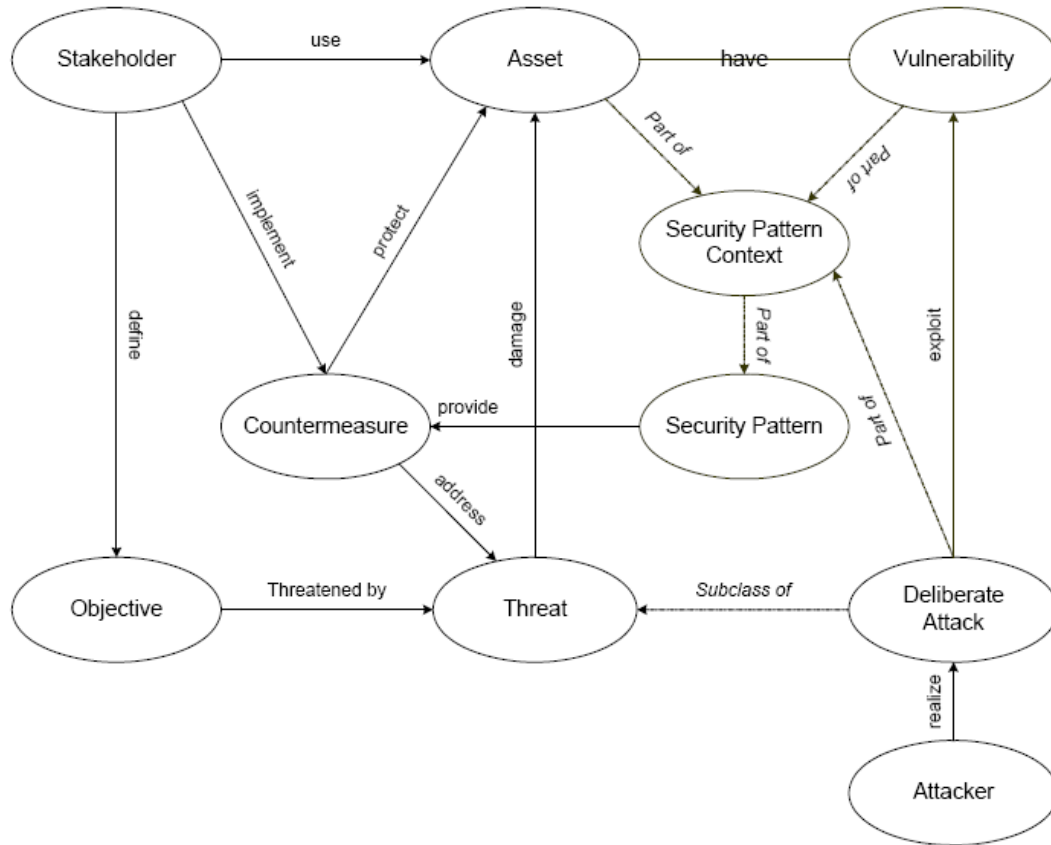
Stakeholder

use

Asset

have

Vulnerability

Part of

Part of

implement

protect

Security Pattern Context

define

damage

Part of

exploit

Countermeasure

provide

Security Pattern

Part of

address

Objective

Threatened by

Threat

Subclass of

Deliberate Attack

realize

Attacker